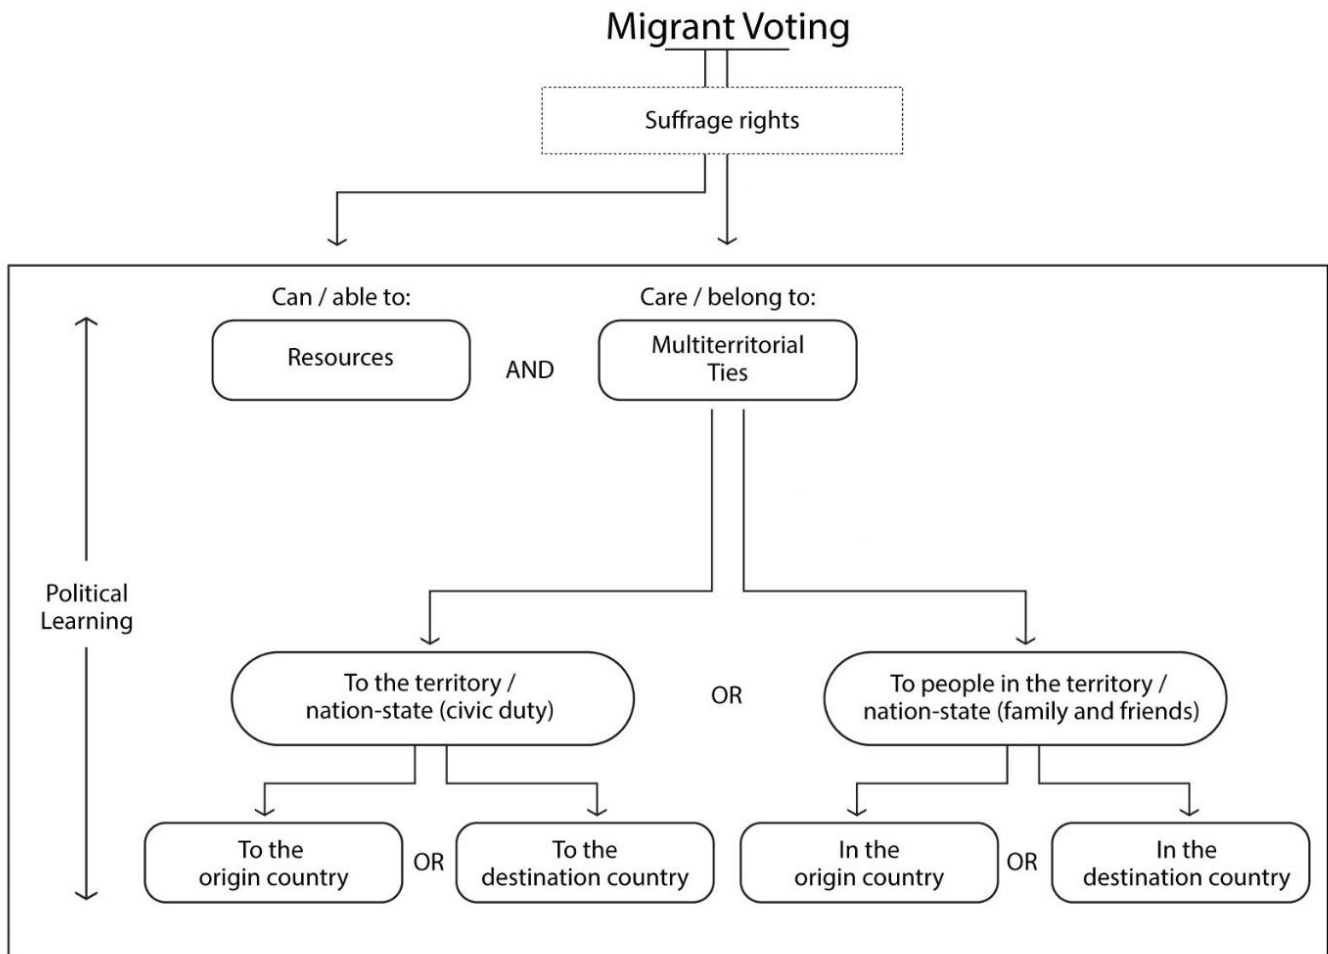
Migrant Voting

Suffrage rights

Can / able to:

Care / belong to:

Resources

AND

Multiterritorial Ties

Political Learning

To the territory / nation-state (civic duty)

OR

To people in the territory / nation-state (family and friends)

To the origin country

OR

To the destination country

In the origin country

OR

In the destination country